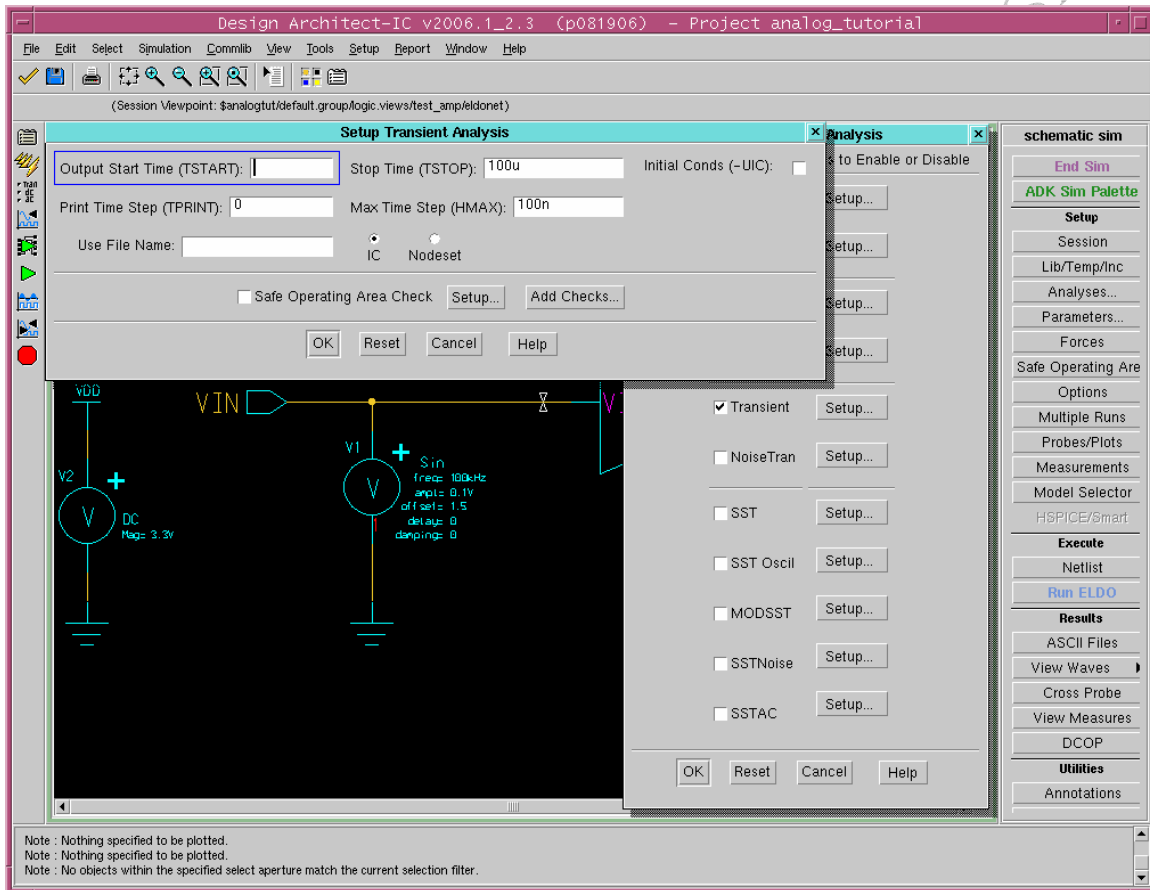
Design Architect-IC v2006.1_2.3 (p081906) - Project analog_tutorial

File Edit Select Simulation Commlib View Tools Setup Report Window Help

(Session Viewpoint: $analogtut/default.group/logic.views/test_amp/eldonet)

Setup Transient Analysis

Output Start Time (TSTART): 
Stop Time (TSTOP): 100u
Initial Conds (-UIC):
Print Time Step (TPRINT): 0
Max Time Step (HMAX): 100n
Use File Name:
IC
Nodeset
Safe Operating Area Check
Setup...
Add Checks...
OK
Reset
Cancel
Help

Analysis
to Enable or Disable
Setup...
Setup...
Setup...
Setup...
Transient
Setup...
NoiseTran
Setup...
SST
Setup...
SST Oscil
Setup...
MODSST
Setup...
SSTNoise
Setup...
SSTAC
Setup...
OK
Reset
Cancel
Help

VDD
VIN
V2
DC
Mag= 3.3V
V1
Sin
freq= 100kHz
ampl= 0.1V
offset= 1.5
delay= 0
damping= 0

schematic sim
End Sim
ADK Sim Palette
Setup
Session
Lib/Temp/Inc
Analyses...
Parameters...
Forces
Safe Operating Are
Options
Multiple Runs
Probes/Plots
Measurements
Model Selector
HSPICE/Smart
Execute
Netlist
Run ELDO
Results
ASCII Files
View Waves
Cross Probe
View Measures
DCOP
Utilities
Annotations

Note : Nothing specified to be plotted.
Note : Nothing specified to be plotted.
Note : No objects within the specified select aperture match the current selection filter.